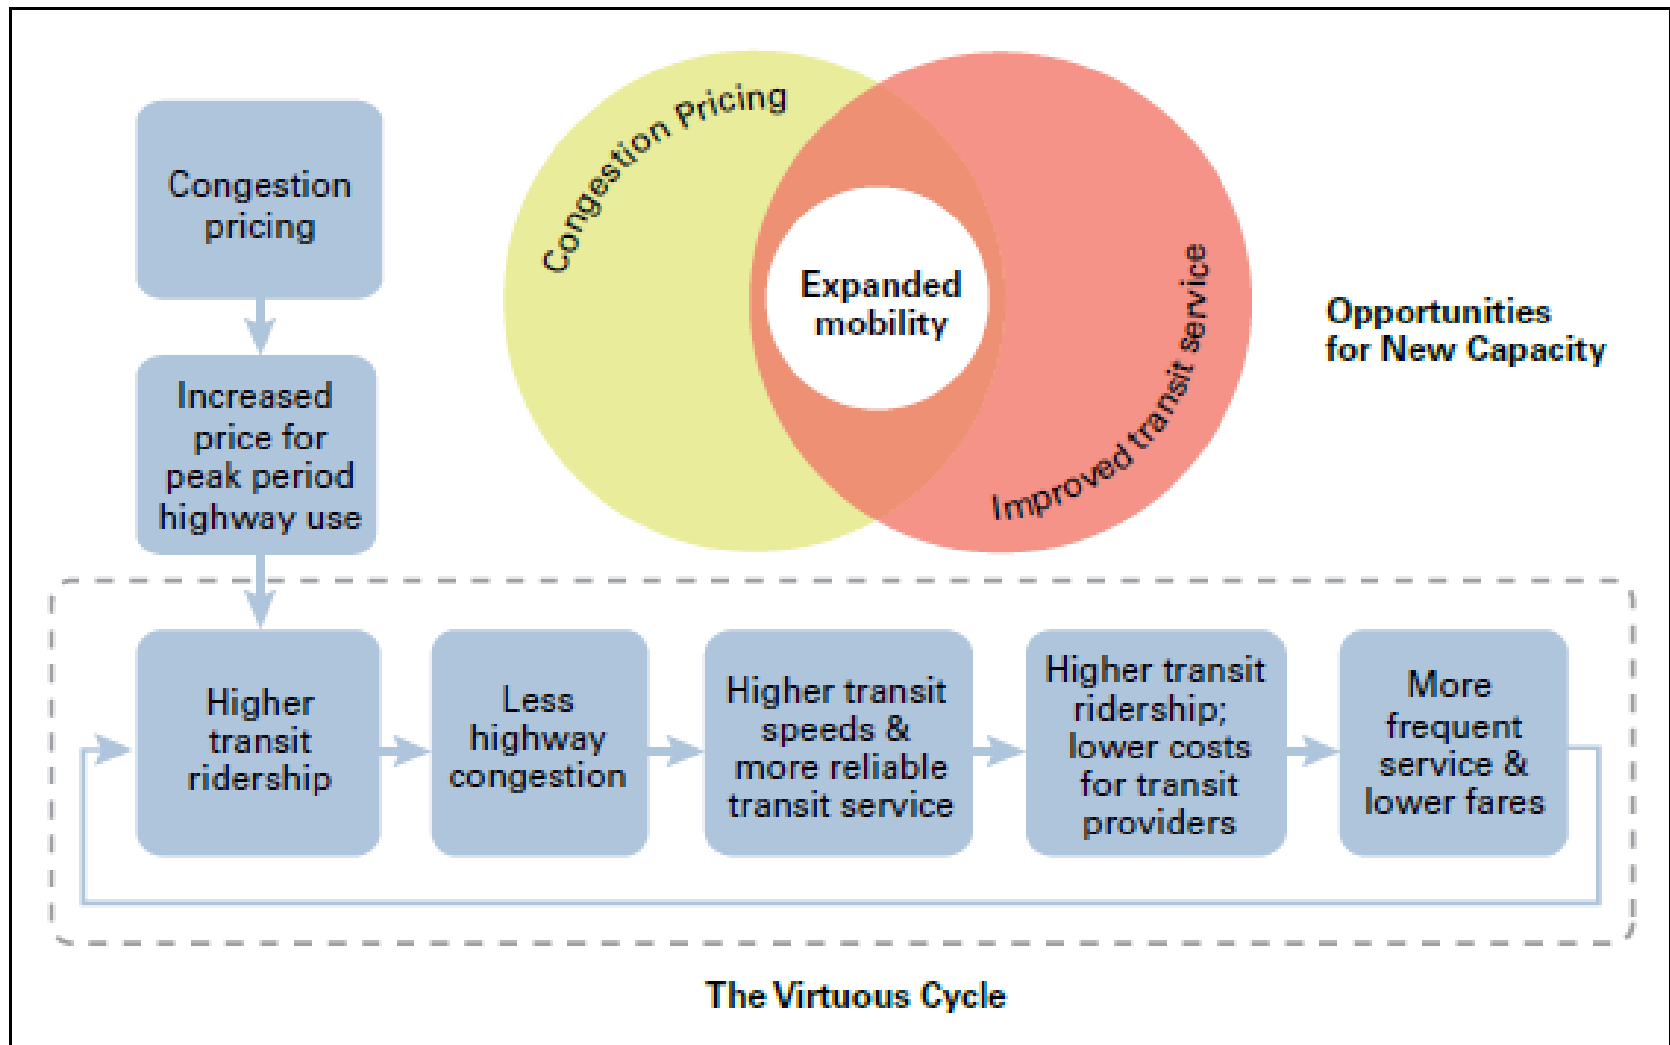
Congestion pricing

Increased price for peak period highway use

Congestion Pricing

Expanded mobility

Improved transit service

Opportunities for New Capacity

Higher transit ridership

Less highway congestion

Higher transit speeds & more reliable transit service

Higher transit ridership; lower costs for transit providers

More frequent service & lower fares

The Virtuous Cycle